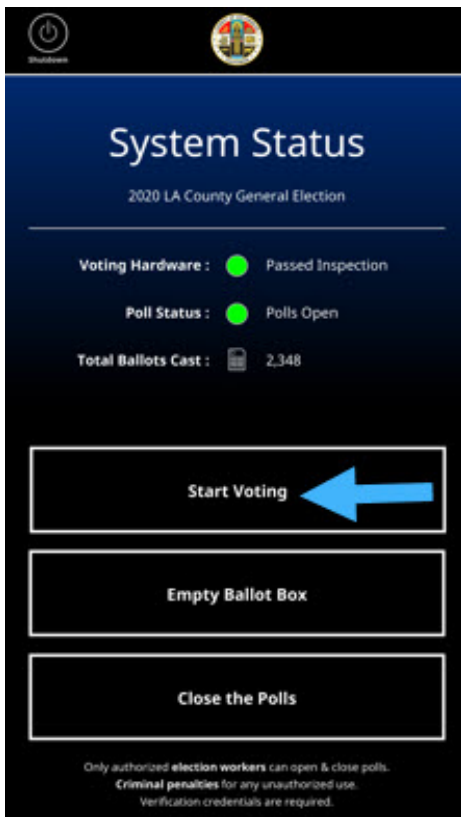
Shutdown

System Status

2020 LA County General Election

Voting Hardware : Passed Inspection

Poll Status : Polls Open

Total Ballots Cast : 2,348

Start Voting

Empty Ballot Box

Close the Polls

Only authorized election workers can open & close polls. Criminal penalties for any unauthorized use. Verification credentials are required.